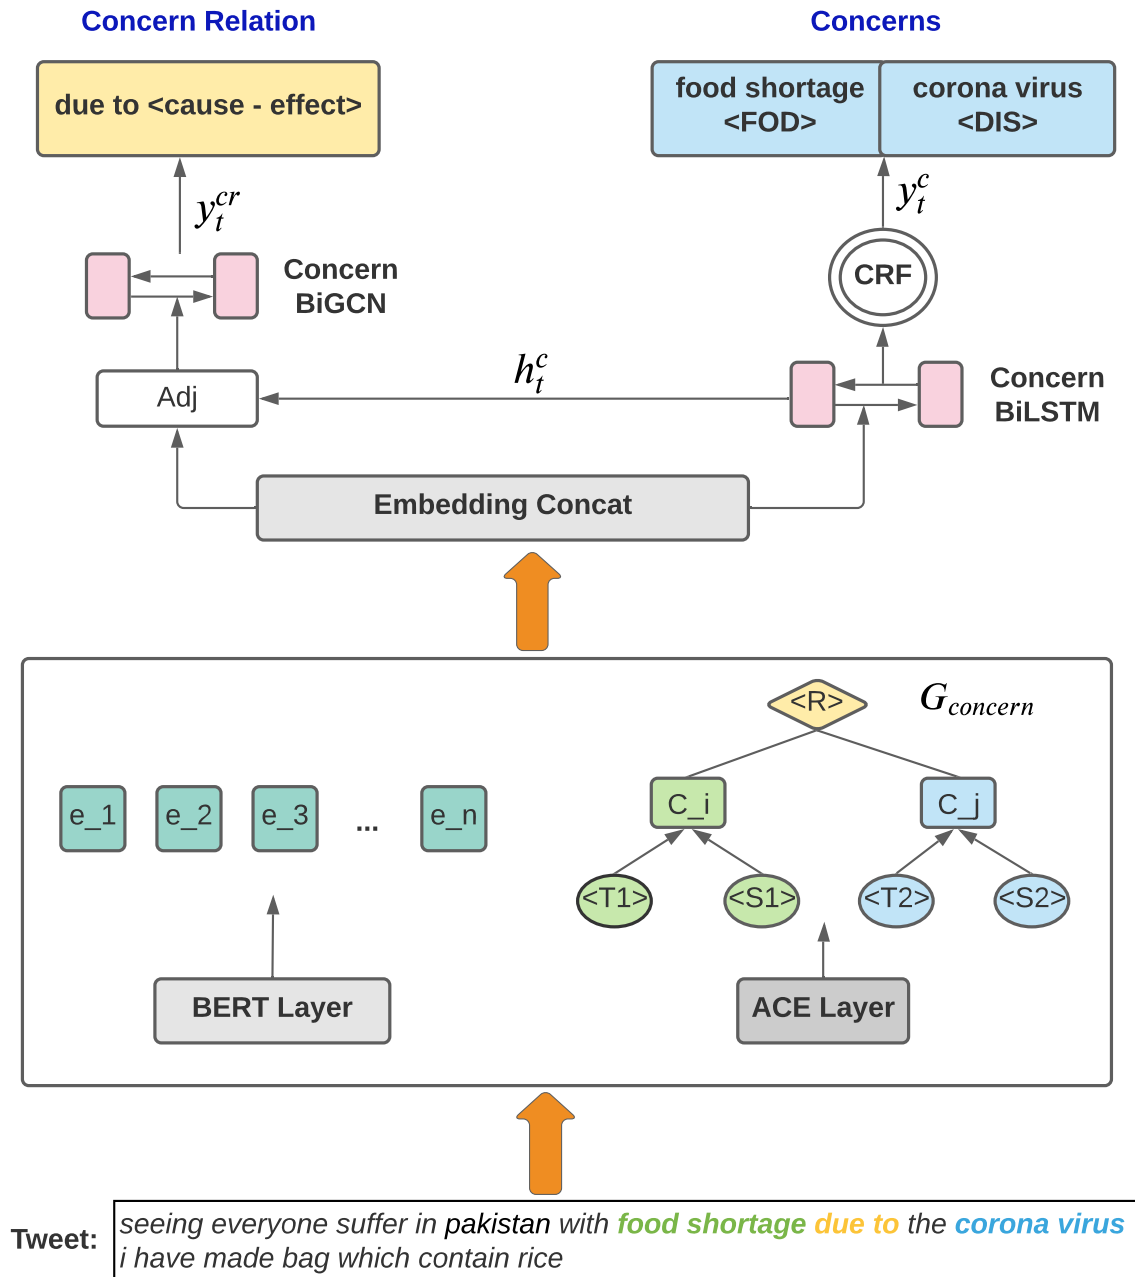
Concern Relation

due to <cause - effect>

$y_t^{cr}$

Concern BiGCN

Adj

$h_t^c$

Concerns

food shortage <FOD>

corona virus <DIS>

$y_t^c$

CRF

Concern BiLSTM

Embedding Concat

<R>

$G_{concern}$

e_1

e_2

e_3

...

e_n

C_i

C_j

<T1>

<S1>

<T2>

<S2>

BERT Layer

ACE Layer

Tweet: seeing everyone suffer in pakistan with food shortage due to the corona virus i have made bag which contain rice